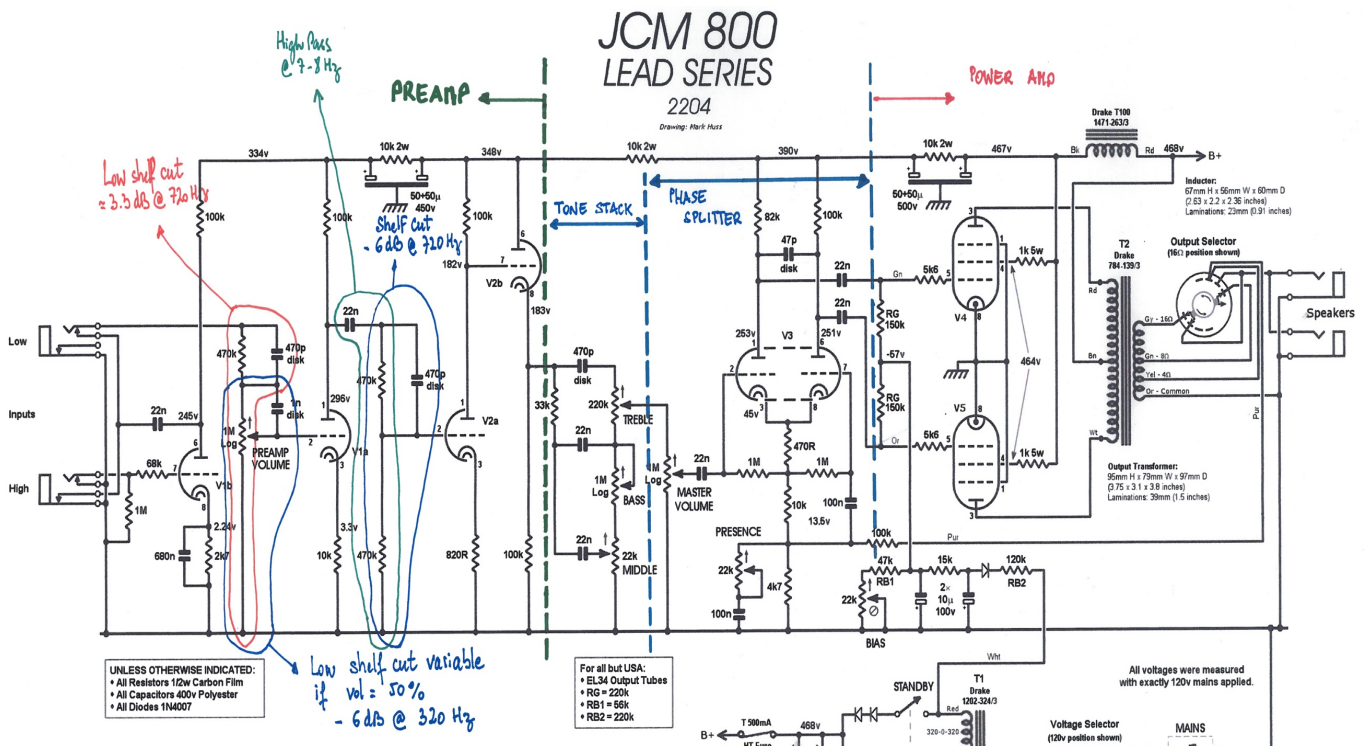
JCM 800
LEAD SERIES
2204
Drawing: Mark Huss

High Pass @ 7-8 Hz
PREAMP
POWER AMP
Low shelf cut ≈ 3.3 dB @ 720 Hz
Shelf cut - 6dB @ 720 Hz
TONE STACK
PHASE SPLITTER

334v
10k 2w
348v
10k 2w
390v
10k 2w
467v
Drake T100 1471-263/3
Bk
Rd
468v
B+
50+50µ 450v
50+50µ 500v
Inductor: 67mm H x 56mm W x 60mm D (2.63 x 2.2 x 2.36 inches) Laminations: 23mm (0.91 inches)
100k
100k
100k
182v
7
6
8
V2b
183v
82k
100k
47p disk
22n
Gn
5k6
3
5
4
1k 5w
V4
T2 Drake 784-139/3
Output Selector (16Ω position shown)
Speakers
Low
Inputs
High
22n
470k
470p disk
1n disk
22n
470k
470p disk
296v
1
2
3
V1a
2
1
3
V2a
470p disk
33k
220k TREBLE
22n
1M Log BASS
22n
22k MIDDLE
22n
1M Log MASTER VOLUME
253v
251v
V3
2
1
6
7
45v
3
8
470R
1M
1M
22n
RG 150k
-67v
RG 150k
Or
5k6
V5
8
464v
Rd
Bn
Wt
Gy - 16Ω
Gn - 8Ω
Yel - 4Ω
Or - Common
Pur
245v
1M Log PREAMP VOLUME
68k
6
7
8
V1b
1M
2.24v
680n
2k7
3.3v
10k
470k
820R
100k
10k
13.5v
100n
PRESENCE
22k
4k7
100n
100k
Pur
47k
RB1
22k
15k
2x 10µ 100v
120k
RB2
BIAS
Output Transformer: 95mm H x 79mm W x 97mm D (3.75 x 3.1 x 3.8 inches) Laminations: 39mm (1.5 inches)
1k 5w
UNLESS OTHERWISE INDICATED:
• All Resistors 1/2w Carbon Film
• All Capacitors 400v Polyester
• All Diodes 1N4007
Low shelf cut variable if vol = 50% - 6dB @ 320 Hz
For all but USA:
• EL34 Output Tubes
• RG = 220k
• RB1 = 56k
• RB2 = 220k
Wht
T1 Drake 1202-324/3
STANDBY
Red
320-0-320
All voltages were measured with exactly 120v mains applied.
B+
T 500mA
468v
HT Fuse
Voltage Selector (120v position shown)
MAINS